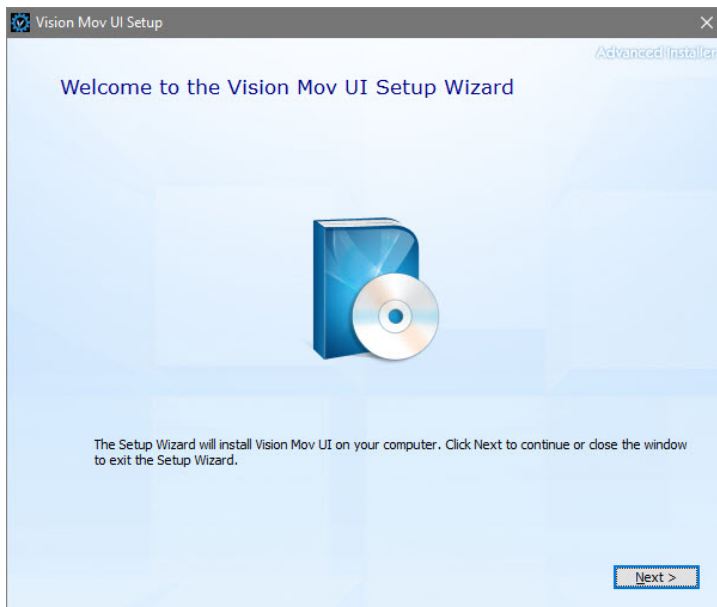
Vision Mov UI Setup

Advanced Installer

Welcome to the Vision Mov UI Setup Wizard

The Setup Wizard will install Vision Mov UI on your computer. Click Next to continue or close the window to exit the Setup Wizard.

Next >